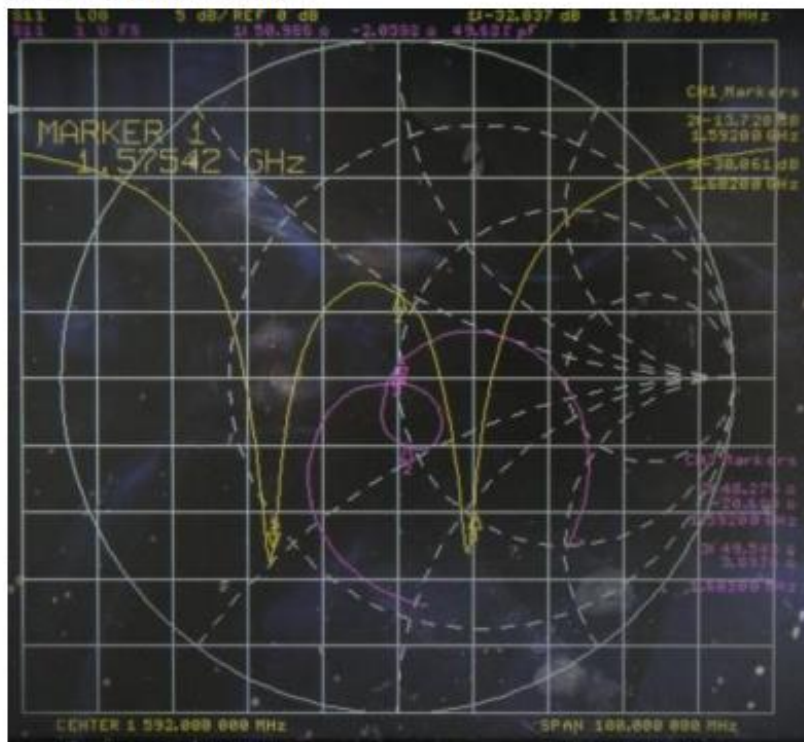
S11 LOG 5 dB/ REF 0 dB 1 -32.037 dB 1 575.420 000 MHz
S11 1 U FS 1 50.986 Ω -2.0391 Ω 49.612 pF

MARKER 1
1.57542 GHz

CH1 Markers
2 -13.720 dB
1.59200 GHz
3 -30.061 dB
1.60200 GHz

CH2 Markers
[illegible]
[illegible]
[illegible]
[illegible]
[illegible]
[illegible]

CENTER 1 592.000 000 MHz
SPAN 100.000 000 MHz